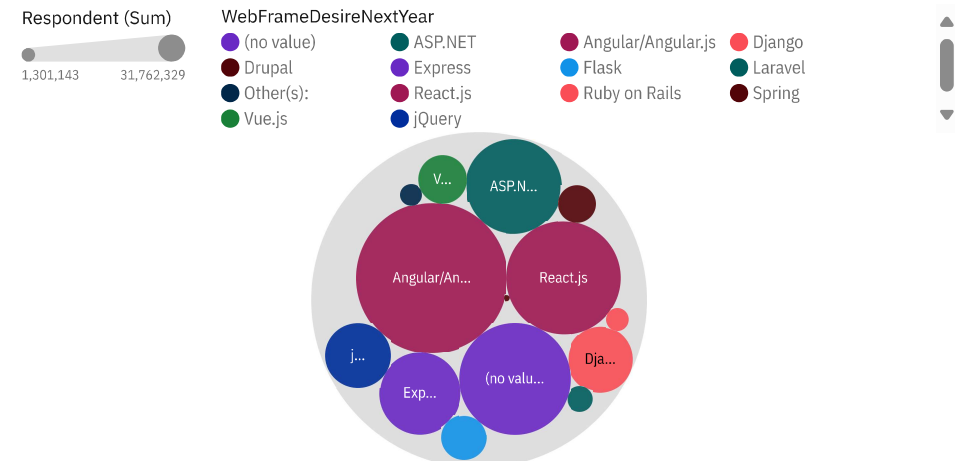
Respondent (Sum)

1,301,143 31,762,329

WebFrameDesireNextYear

(no value)
ASP.NET
Angular/Angular.js
Django
Drupal
Express
Flask
Laravel
Other(s):
React.js
Ruby on Rails
Spring
Vue.js
jQuery

V...
ASP.N...
Angular/An...
React.js
j...
Dja...
Exp...
(no valu...